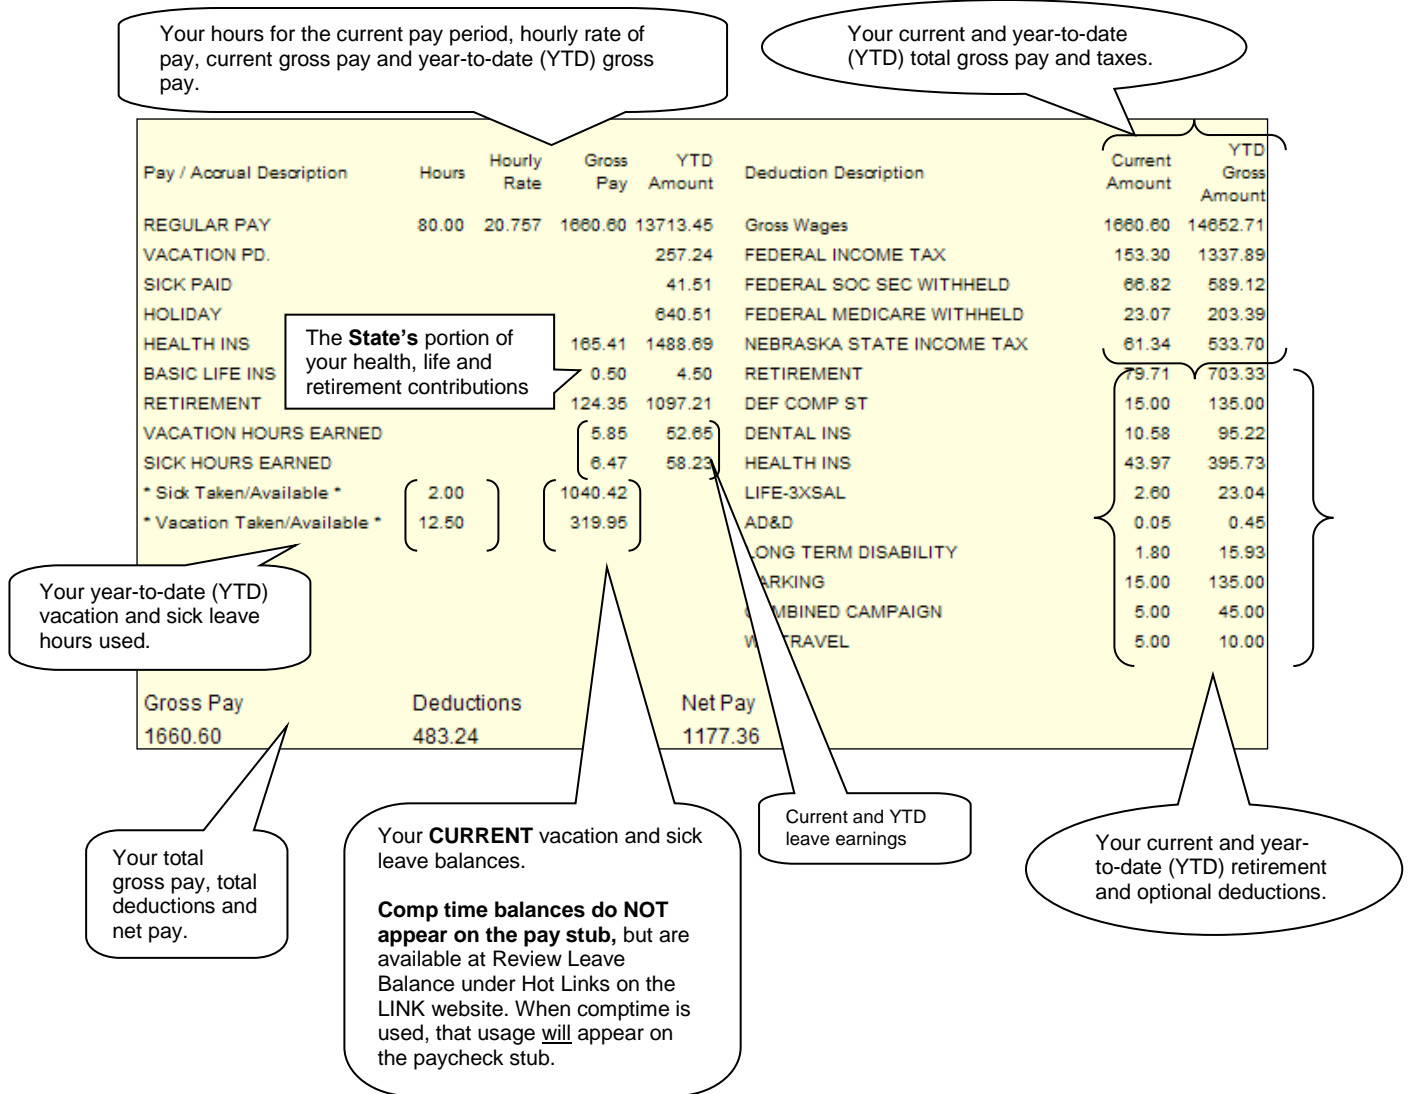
Your hours for the current pay period, hourly rate of pay, current gross pay and year-to-date (YTD) gross pay.

Your current and year-to-date (YTD) total gross pay and taxes.

| Pay / Accrual Description | Hours | Hourly Rate | Gross Pay | YTD Amount | Deduction Description | Current Amount | YTD Gross Amount |
|---|---|---|---|---|---|---|---|
| REGULAR PAY | 80.00 | 20.757 | 1660.60 | 13713.45 | Gross Wages | 1660.60 | 14652.71 |
| VACATION PD. | | | | 257.24 | FEDERAL INCOME TAX | 153.30 | 1337.89 |
| SICK PAID | | | | 41.51 | FEDERAL SOC SEC WITHHELD | 66.82 | 589.12 |
| HOLIDAY | | | | 640.51 | FEDERAL MEDICARE WITHHELD | 23.07 | 203.39 |
| HEALTH INS | | | 165.41 | 1488.69 | NEBRASKA STATE INCOME TAX | 61.34 | 533.70 |
| BASIC LIFE INS | | | 0.50 | 4.50 | RETIREMENT | 79.71 | 703.33 |
| RETIREMENT | | | 124.35 | 1097.21 | DEF COMP ST | 15.00 | 135.00 |
| VACATION HOURS EARNED | | | 5.85 | 52.65 | DENTAL INS | 10.58 | 95.22 |
| SICK HOURS EARNED | | | 6.47 | 58.23 | HEALTH INS | 43.97 | 395.73 |
| * Sick Taken/Available * | 2.00 | | 1040.42 | | LIFE-3XSAL | 2.60 | 23.04 |
| * Vacation Taken/Available * | 12.50 | | 319.95 | | AD&D | 0.05 | 0.45 |
| | | | | | LONG TERM DISABILITY | 1.80 | 15.93 |
| | | | | | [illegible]ARKING | 15.00 | 135.00 |
| | | | | | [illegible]MBINED CAMPAIGN | 5.00 | 45.00 |
| | | | | | W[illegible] TRAVEL | 5.00 | 10.00 |

The **State's** portion of your health, life and retirement contributions

Your year-to-date (YTD) vacation and sick leave hours used.

Gross Pay 1660.60
Deductions 483.24
Net Pay 1177.36

Your total gross pay, total deductions and net pay.

Your **CURRENT** vacation and sick leave balances.

**Comp time balances do NOT appear on the pay stub,** but are available at Review Leave Balance under Hot Links on the LINK website. When comptime is used, that usage will appear on the paycheck stub.

Current and YTD leave earnings

Your current and year-to-date (YTD) retirement and optional deductions.